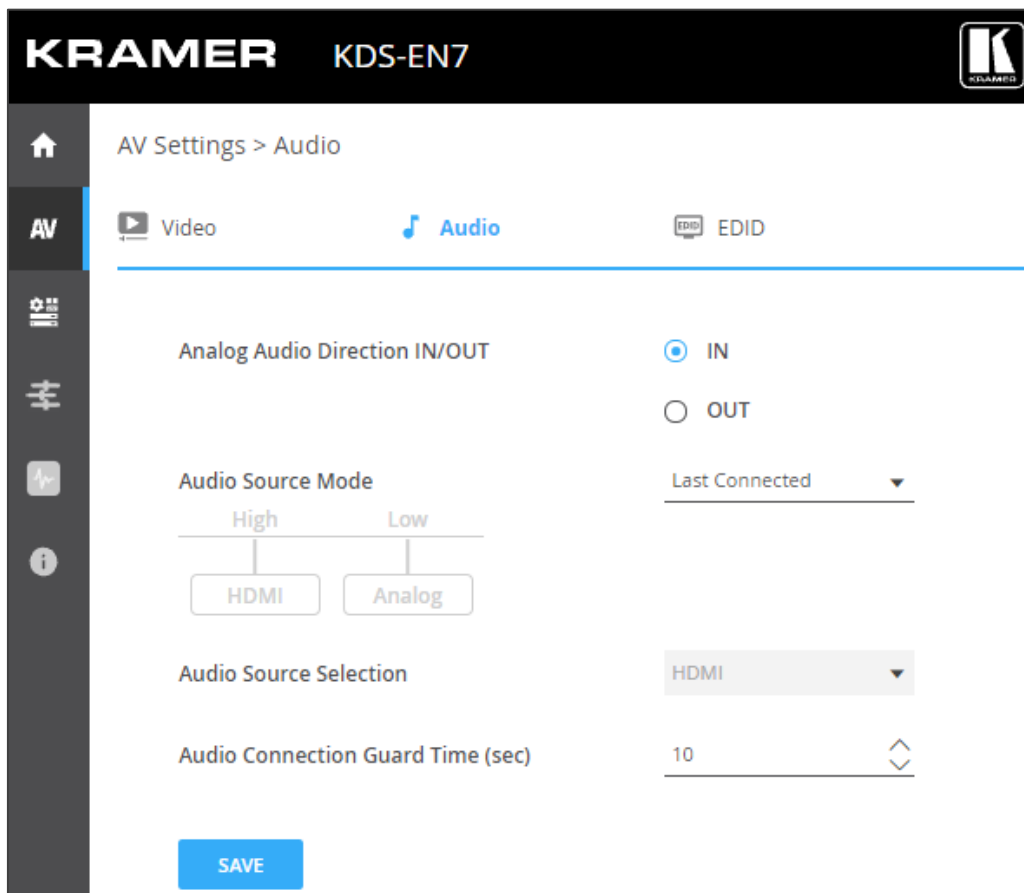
KRAMER KDS-EN7

AV

AV Settings > Audio

Video Audio EDID

Analog Audio Direction IN/OUT

IN

OUT

Audio Source Mode

Last Connected

High Low

HDMI Analog

Audio Source Selection

HDMI

Audio Connection Guard Time (sec)

10

SAVE